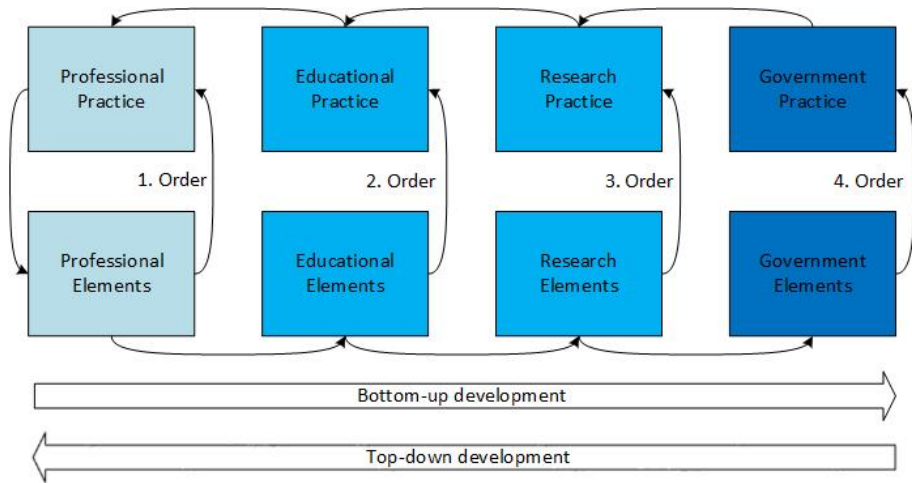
Professional Practice

Educational Practice

Research Practice

Government Practice

1. Order

2. Order

3. Order

4. Order

Professional Elements

Educational Elements

Research Elements

Government Elements

Bottom-up development

Top-down development